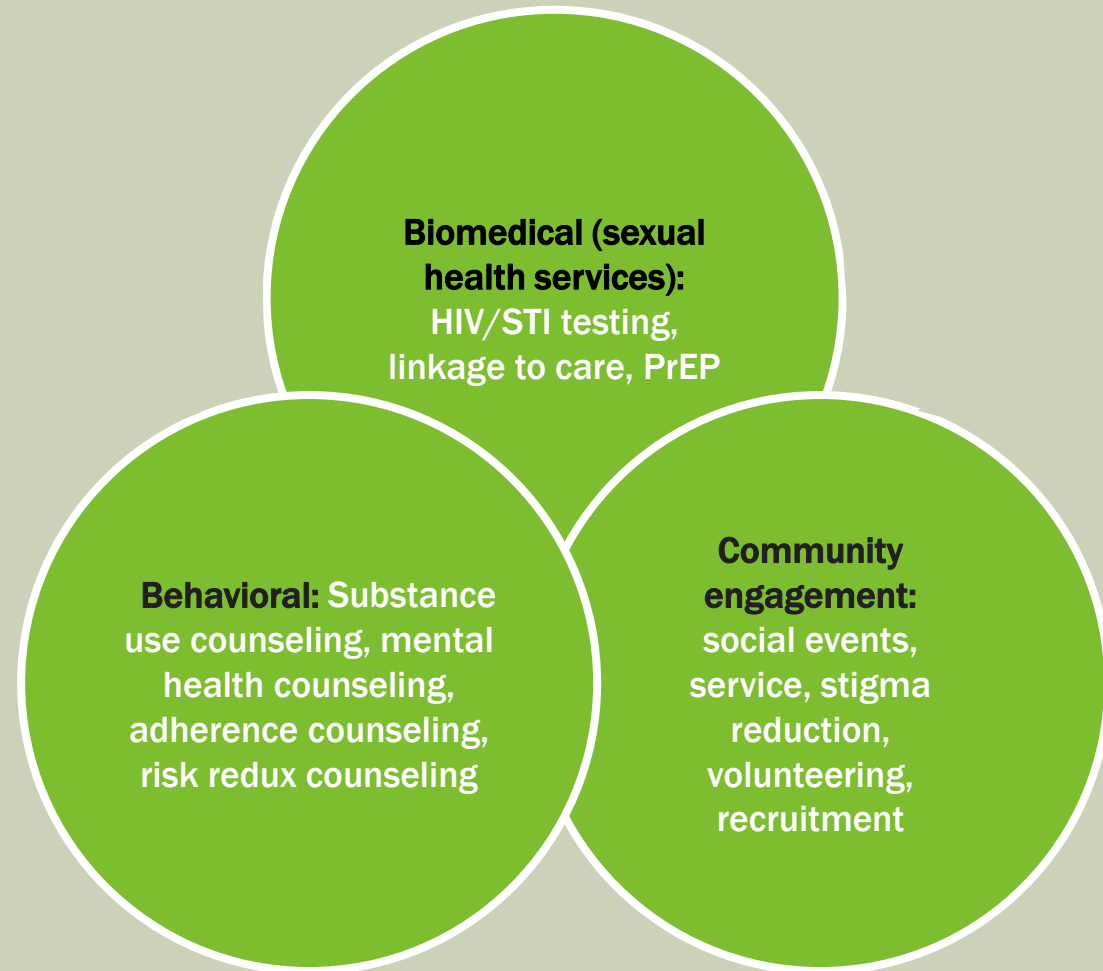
Biomedical (sexual health services): HIV/STI testing, linkage to care, PrEP

Behavioral: Substance use counseling, mental health counseling, adherence counseling, risk redux counseling

Community engagement: social events, service, stigma reduction, volunteering, recruitment